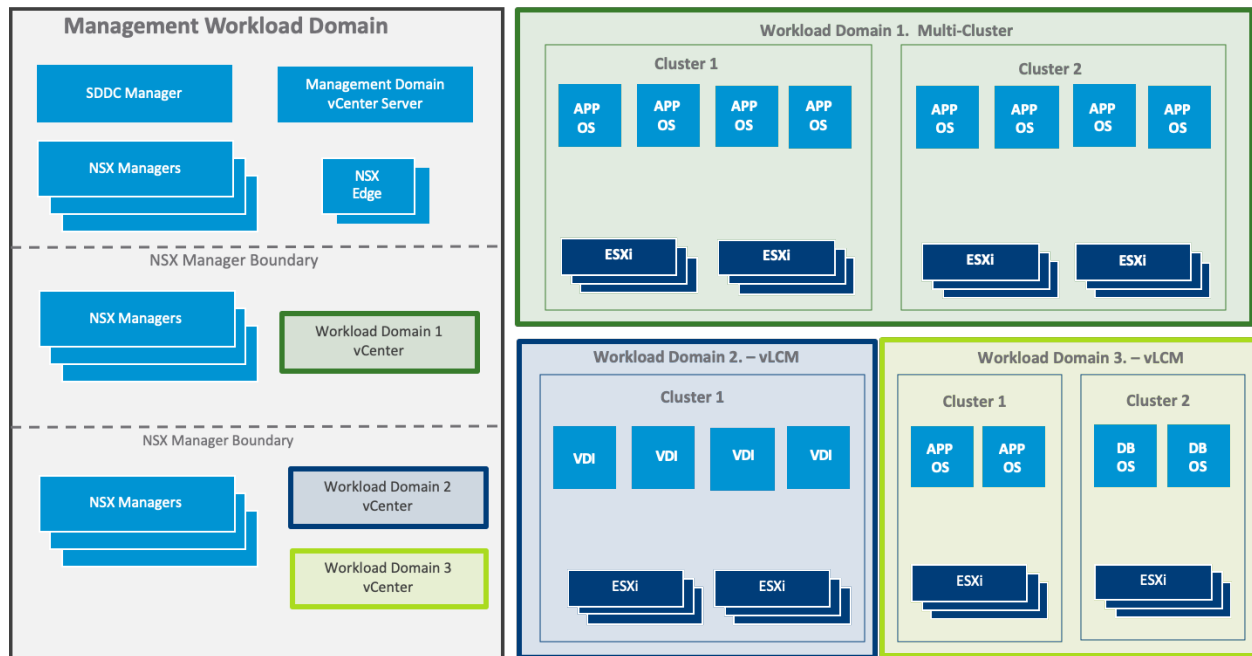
Management Workload Domain

SDDC Manager

Management Domain vCenter Server

NSX Managers

NSX Edge

NSX Manager Boundary

NSX Managers

Workload Domain 1 vCenter

NSX Manager Boundary

NSX Managers

Workload Domain 2 vCenter

Workload Domain 3 vCenter

Workload Domain 1. Multi-Cluster

Cluster 1

APP OS

APP OS

APP OS

APP OS

ESXi

ESXi

Cluster 2

APP OS

APP OS

APP OS

APP OS

ESXi

ESXi

Workload Domain 2. – vLCM

Cluster 1

VDI

VDI

VDI

VDI

ESXi

ESXi

Workload Domain 3. – vLCM

Cluster 1

APP OS

APP OS

ESXi

Cluster 2

DB OS

DB OS

ESXi